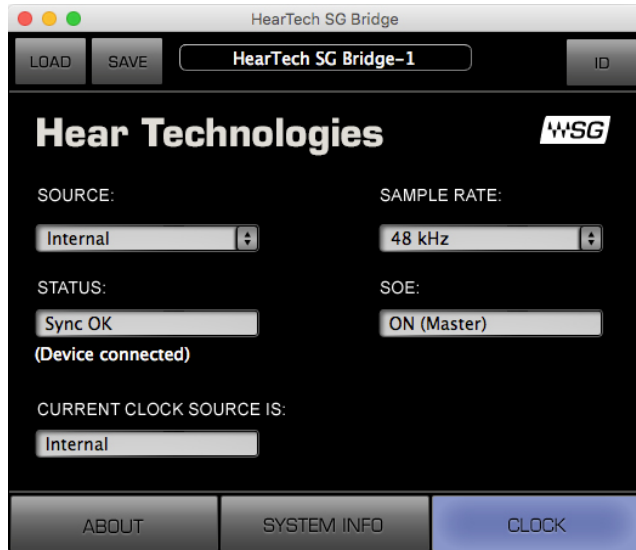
HearTech SG Bridge

LOAD SAVE HearTech SG Bridge-1 ID

Hear Technologies

WSG

SOURCE:

Internal

SAMPLE RATE:

48 kHz

STATUS:

Sync OK

(Device connected)

SOE:

ON (Master)

CURRENT CLOCK SOURCE IS:

Internal

ABOUT SYSTEM INFO CLOCK